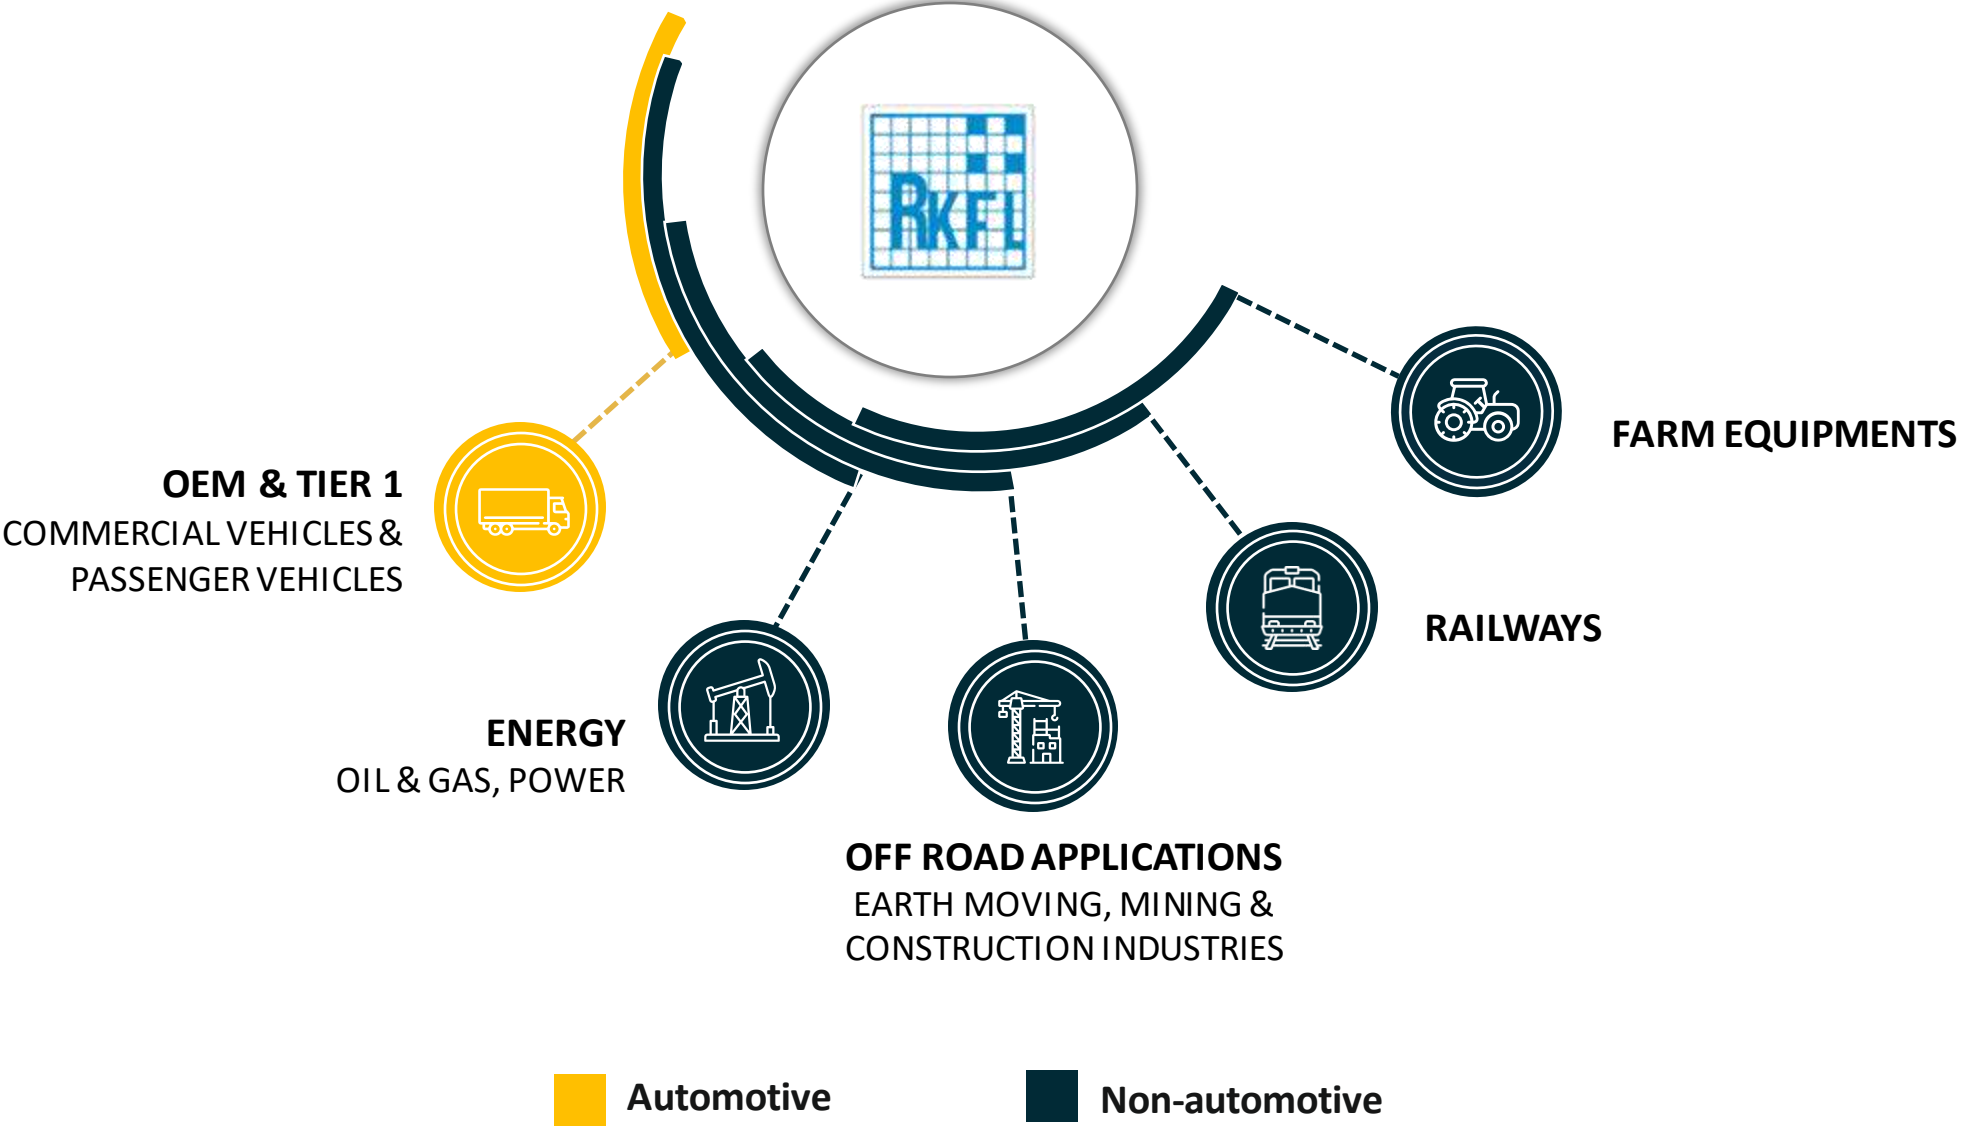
RKFL

FARM EQUIPMENTS

OEM & TIER 1
COMMERCIAL VEHICLES & PASSENGER VEHICLES

RAILWAYS

ENERGY
OIL & GAS, POWER

OFF ROAD APPLICATIONS
EARTH MOVING, MINING & CONSTRUCTION INDUSTRIES

Automotive

Non-automotive